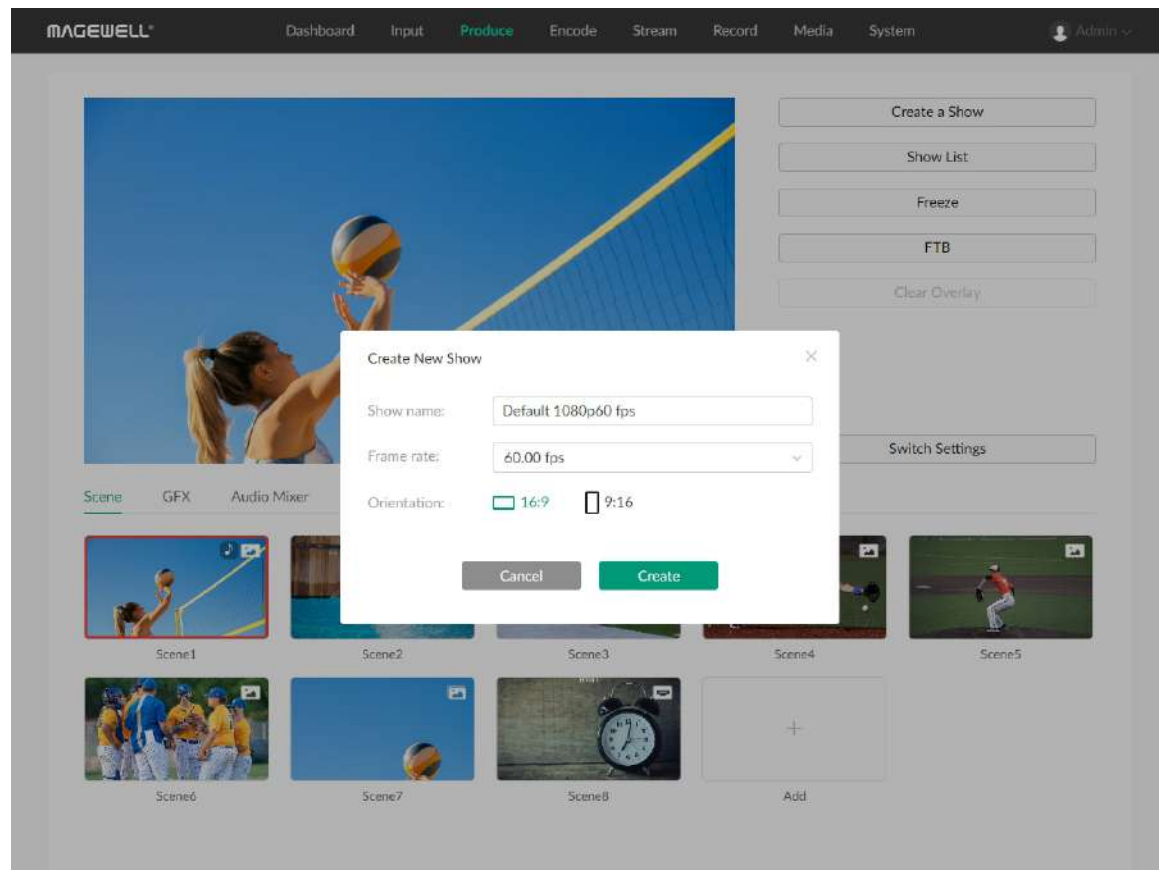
MAGEWELL Dashboard Input Produce Encode Stream Record Media System Admin

Create a Show
Show List
Freeze
FTB
Clear Overlay
Switch Settings

Scene GFX Audio Mixer

Create New Show
Show name: Default 1080p60 fps
Frame rate: 60.00 fps
Orientation: 16:9 9:16
Cancel Create

Scene1 Scene2 Scene3 Scene4 Scene5
Scene6 Scene7 Scene8 Add